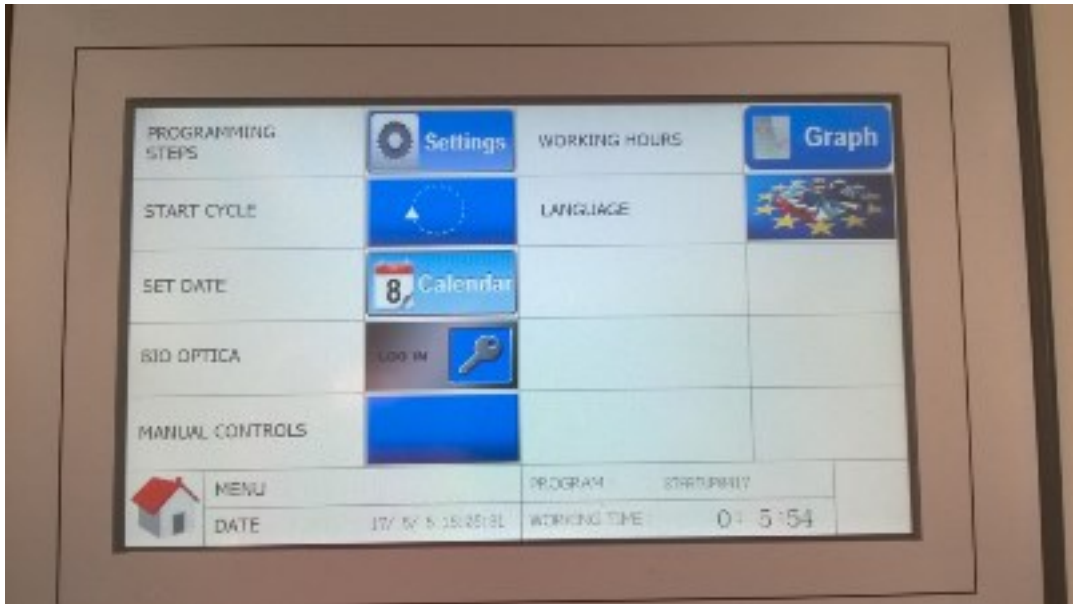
PROGRAMMING STEPS

Settings

WORKING HOURS

Graph

START CYCLE

LANGUAGE

SET DATE

8 Calendar

BIO OPTICA

LOG IN

MANUAL CONTROLS

MENU

DATE

17/ 5/ 5 15:25:31

PROGRAM

STARTUP

WORKING TIME

0: 5:54